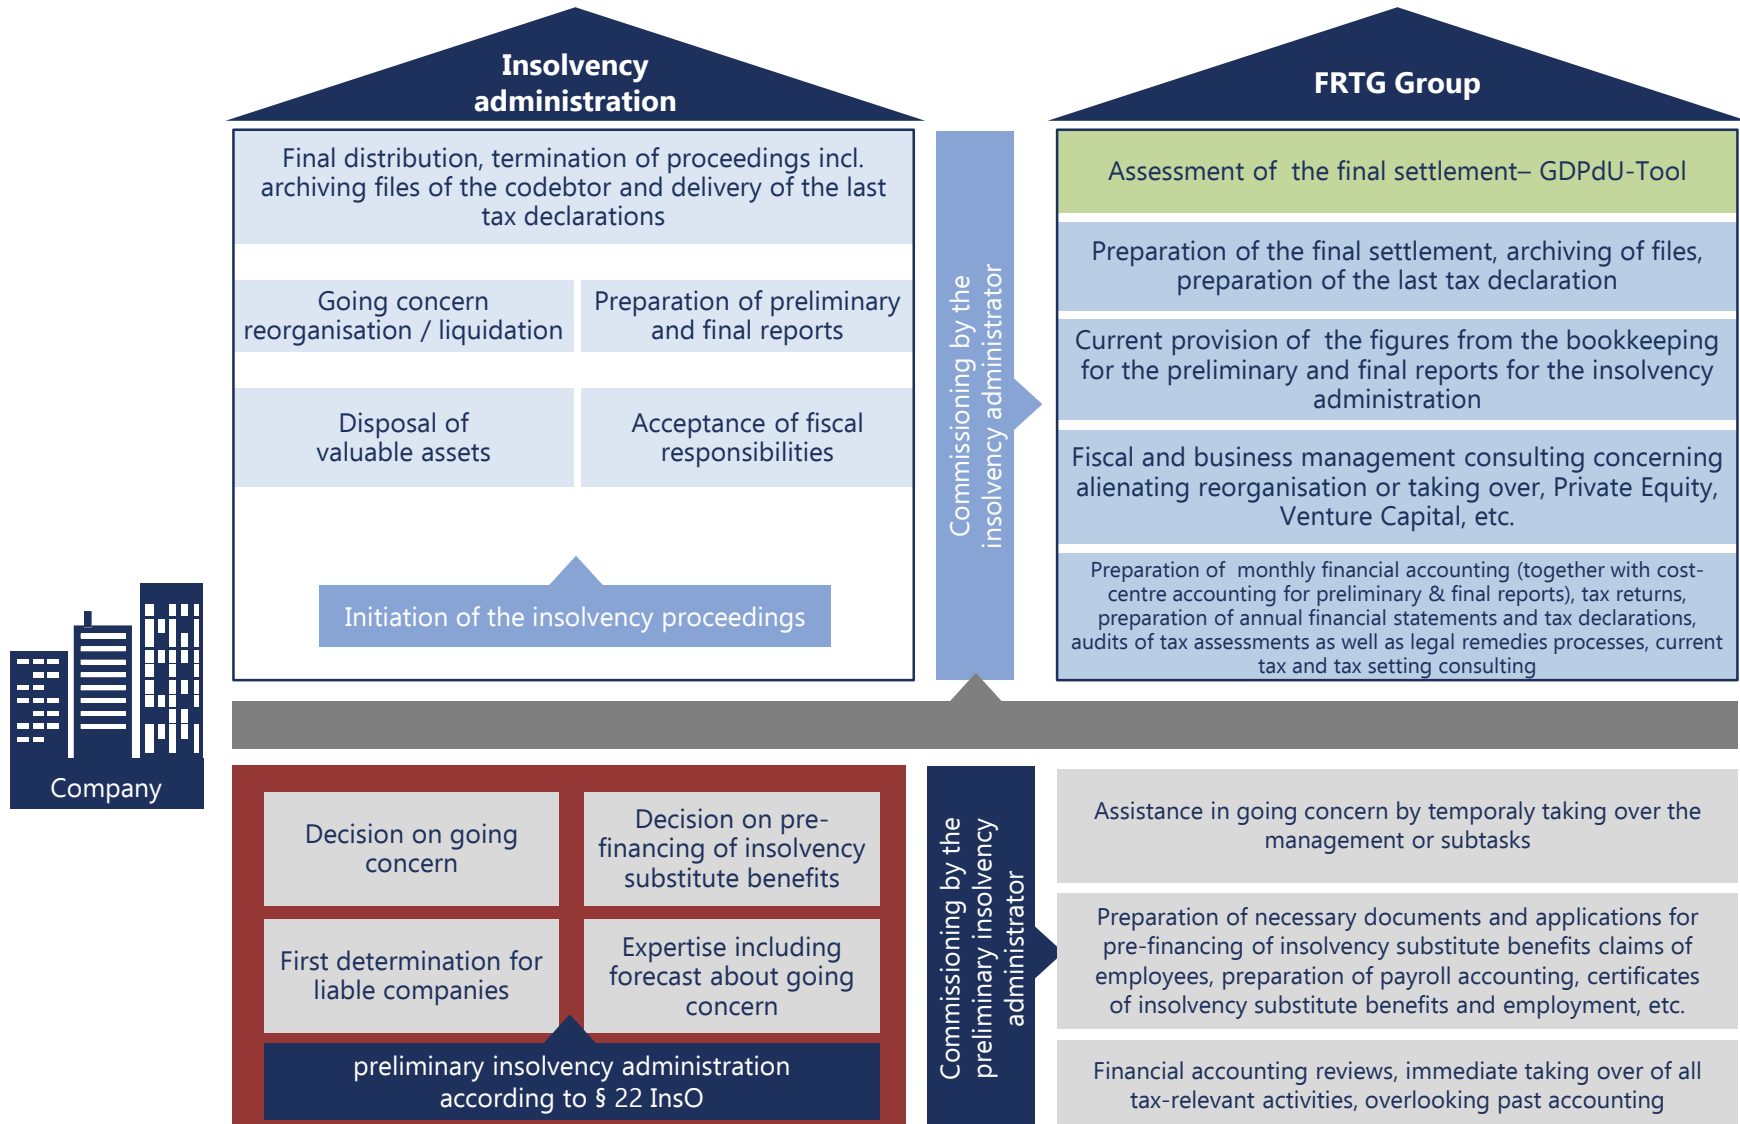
Insolvency administration

Final distribution, termination of proceedings incl. archiving files of the codebtor and delivery of the last tax declarations

Going concern reorganisation / liquidation

Preparation of preliminary and final reports

Disposal of valuable assets

Acceptance of fiscal responsibilities

Initiation of the insolvency proceedings

Commissioning by the insolvency administrator

FRTG Group

Assessment of the final settlement– GDPdU-Tool

Preparation of the final settlement, archiving of files, preparation of the last tax declaration

Current provision of the figures from the bookkeeping for the preliminary and final reports for the insolvency administration

Fiscal and business management consulting concerning alienating reorganisation or taking over, Private Equity, Venture Capital, etc.

Preparation of monthly financial accounting (together with cost-centre accounting for preliminary & final reports), tax returns, preparation of annual financial statements and tax declarations, audits of tax assessments as well as legal remedies processes, current tax and tax setting consulting

Company

Decision on going concern

Decision on pre-financing of insolvency substitute benefits

First determination for liable companies

Expertise including forecast about going concern

preliminary insolvency administration according to § 22 InsO

Commissioning by the preliminary insolvency administrator

Assistance in going concern by temporaly taking over the management or subtasks

Preparation of necessary documents and applications for pre-financing of insolvency substitute benefits claims of employees, preparation of payroll accounting, certificates of insolvency substitute benefits and employment, etc.

Financial accounting reviews, immediate taking over of all tax-relevant activities, overlooking past accounting